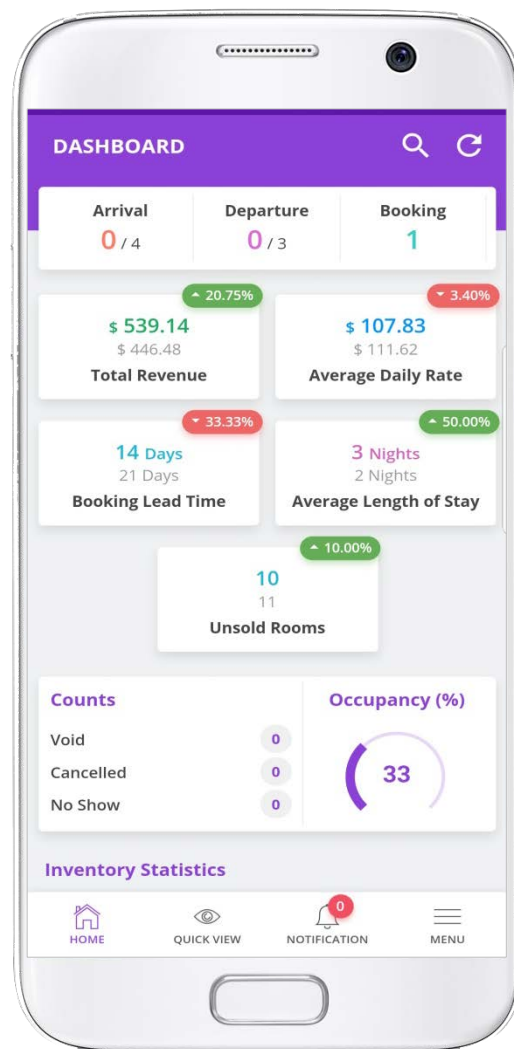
DASHBOARD

| Arrival | Departure | Booking |
|---|---|---|
| 0 / 4 | 0 / 3 | 1 |

20.75%
$ 539.14
$ 446.48
Total Revenue

3.40%
$ 107.83
$ 111.62
Average Daily Rate

33.33%
14 Days
21 Days
Booking Lead Time

50.00%
3 Nights
2 Nights
Average Length of Stay

10.00%
10
11
Unsold Rooms

Counts
Void 0
Cancelled 0
No Show 0

Occupancy (%)
33

Inventory Statistics

HOME QUICK VIEW 0 NOTIFICATION MENU